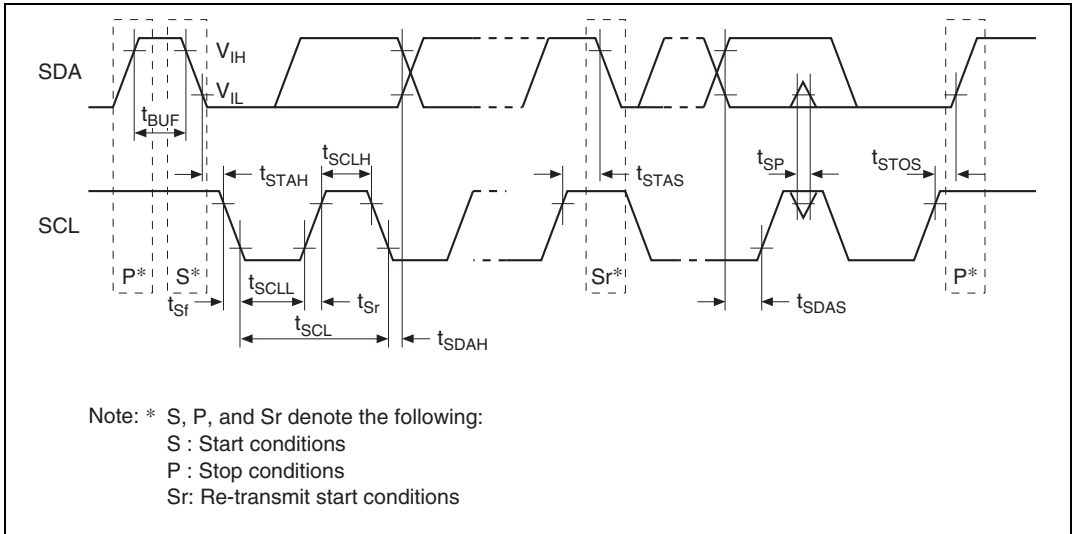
SDA

$V_{IH}$

$V_{IL}$

$t_{BUF}$

$t_{STAH}$

$t_{SCLH}$

$t_{STAS}$

$t_{SP}$

$t_{STOS}$

SCL

P*

S*

Sr*

P*

$t_{Sf}$

$t_{SCLL}$

$t_{Sr}$

$t_{SCL}$

$t_{SDAH}$

$t_{SDAS}$

Note: * S, P, and Sr denote the following:
S : Start conditions
P : Stop conditions
Sr: Re-transmit start conditions